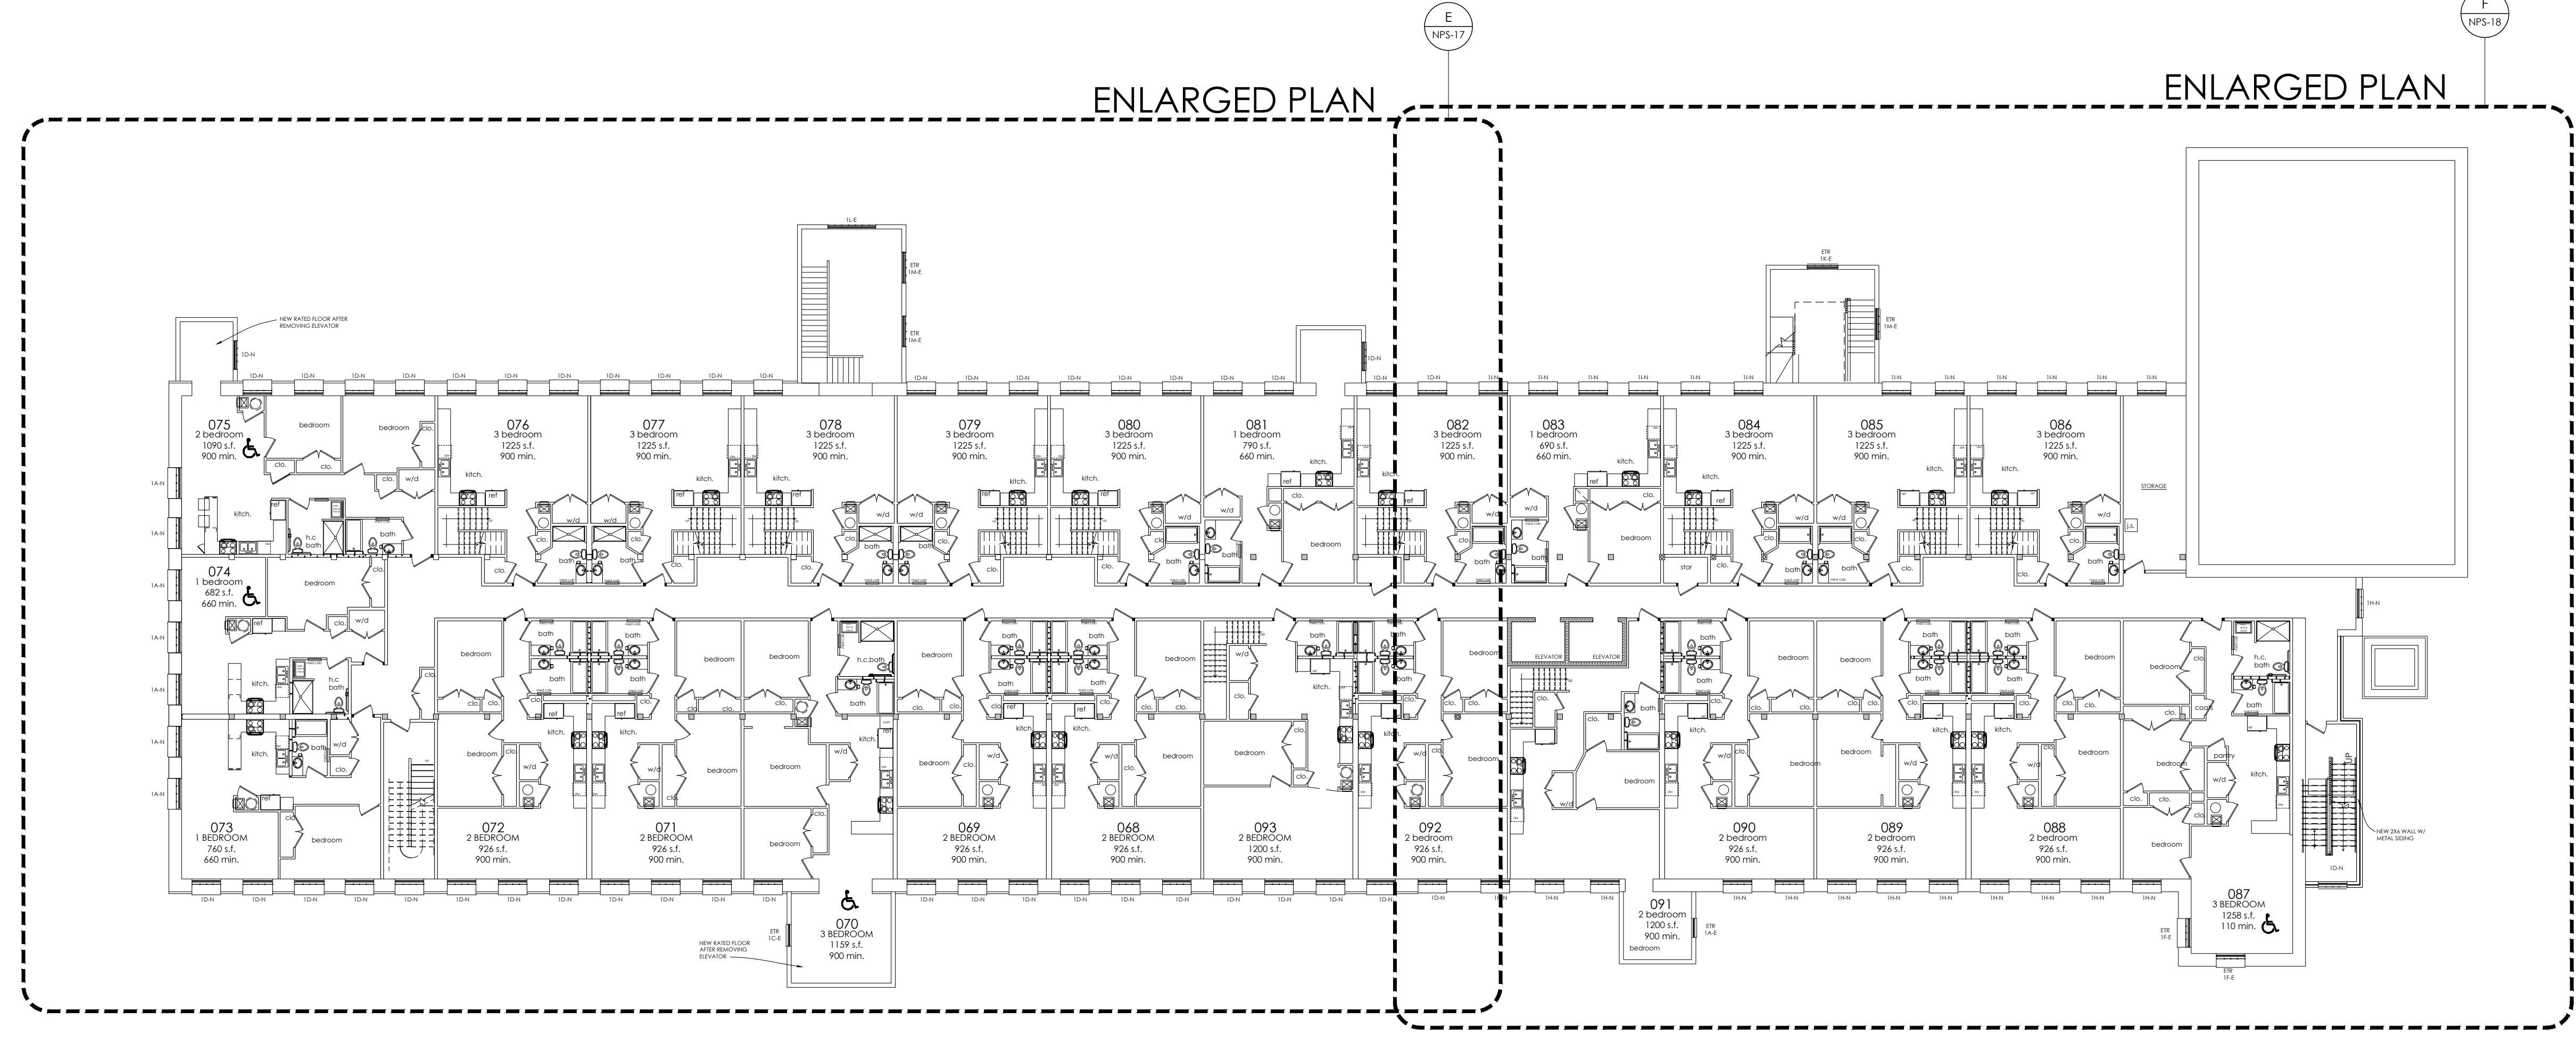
E
NPS-17

F
NPS-18

ENLARGED PLAN

ENLARGED PLAN

1L-E

ETR
1M-E

ETR
1M-E

NEW RATED FLOOR AFTER REMOVING ELEVATOR

1D-N

ETR
1K-E

ETR
1M-E

075
2 bedroom
1090 s.f.
900 min.

076
3 bedroom
1225 s.f.
900 min.

077
3 bedroom
1225 s.f.
900 min.

078
3 bedroom
1225 s.f.
900 min.

079
3 bedroom
1225 s.f.
900 min.

080
3 bedroom
1225 s.f.
900 min.

081
1 bedroom
790 s.f.
660 min.

082
3 bedroom
1225 s.f.
900 min.

083
1 bedroom
690 s.f.
660 min.

084
3 bedroom
1225 s.f.
900 min.

085
3 bedroom
1225 s.f.
900 min.

086
3 bedroom
1225 s.f.
900 min.

STORAGE

074
1 bedroom
682 s.f.
660 min.

073
1 BEDROOM
760 s.f.
660 min.

072
2 BEDROOM
926 s.f.
900 min.

071
2 BEDROOM
926 s.f.
900 min.

069
2 BEDROOM
926 s.f.
900 min.

068
2 BEDROOM
926 s.f.
900 min.

093
2 BEDROOM
1200 s.f.
900 min.

092
2 BEDROOM
926 s.f.
900 min.

090
2 BEDROOM
926 s.f.
900 min.

089
2 BEDROOM
926 s.f.
900 min.

088
2 BEDROOM
926 s.f.
900 min.

070
3 BEDROOM
1159 s.f.
900 min.

091
2 bedroom
1200 s.f.
900 min.

087
3 BEDROOM
1258 s.f.
110 min.

ELEVATOR
ELEVATOR

NEW RATED FLOOR AFTER REMOVING ELEVATOR

ETR
1C-E

ETR
1A-E

ETR
1F-E

ETR
1F-E

NEW 2X6 WALL W/ METAL SIDING

UP

bedroom
kitch.
bath
h.c. bath
clo.
w/d
ref
stor
pantry
coats